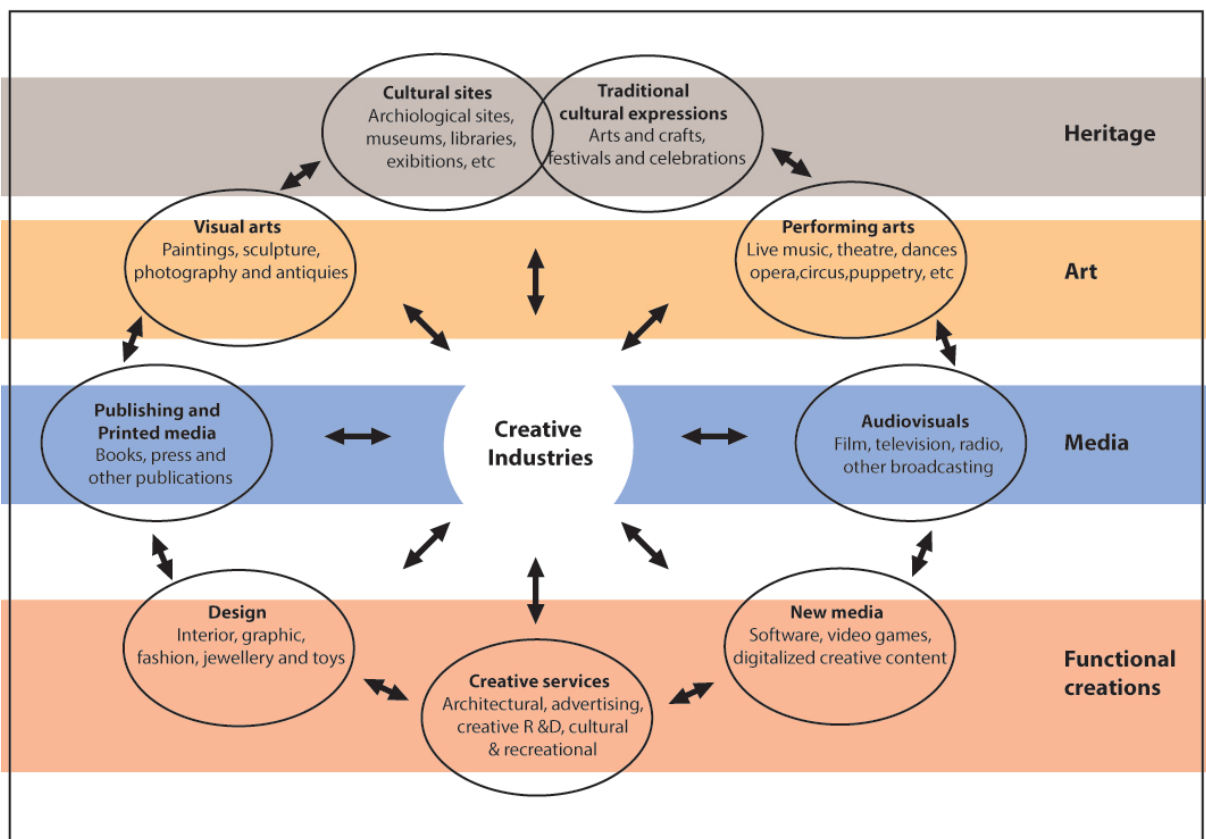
Cultural sites
Archiological sites, museums, libraries, exibitions, etc

Traditional cultural expressions
Arts and crafts, festivals and celebrations

Heritage

Visual arts
Paintings, sculpture, photography and antiques

Performing arts
Live music, theatre, dances opera,circus,puppetry, etc

Art

Publishing and Printed media
Books, press and other publications

Creative Industries

Audiovisuals
Film, television, radio, other broadcasting

Media

Design
Interior, graphic, fashion, jewellery and toys

New media
Software, video games, digitalized creative content

Creative services
Architectural, advertising, creative R &D, cultural & recreational

Functional creations